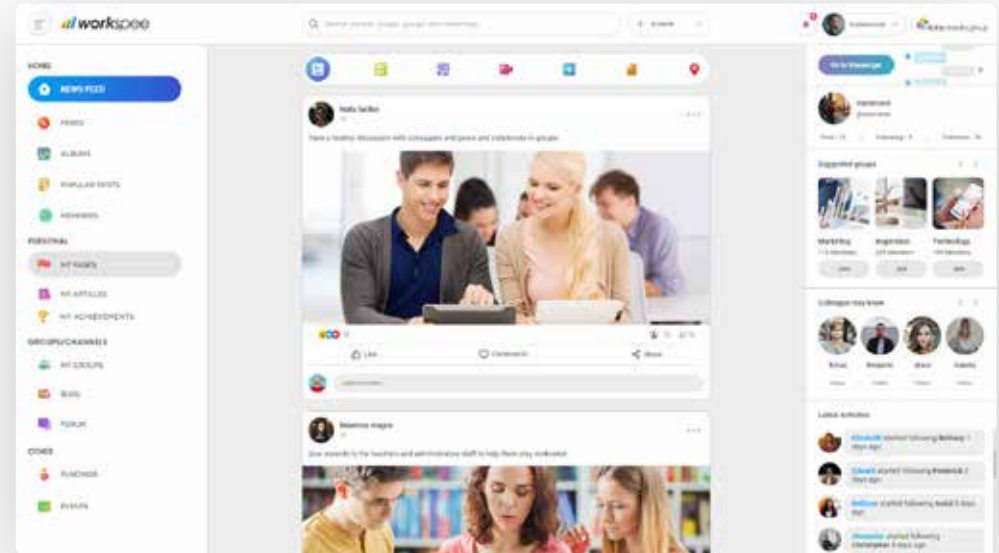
workspee

HOME

NEWS FEED

FRIENDS

ALBUMS

POPULAR POSTS

MEMBERS

PERSONAL

MY PAGES

MY ARTICLES

MY ACHIEVEMENTS

GROUPS/CHANNELS

MY GROUPS

BLOG

FORUM

OTHER

FUNDING

EVENTS

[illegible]

Have a healthy discussion with colleagues and peers and collaborate in groups

Like

Comment

Share

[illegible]

Give rewards to the teachers and administrative staff to help them stay motivated

Suggested groups

Marketing

Inspiration

Technology

Colleagues may know

Latest activities

started following

started following

started following

started following